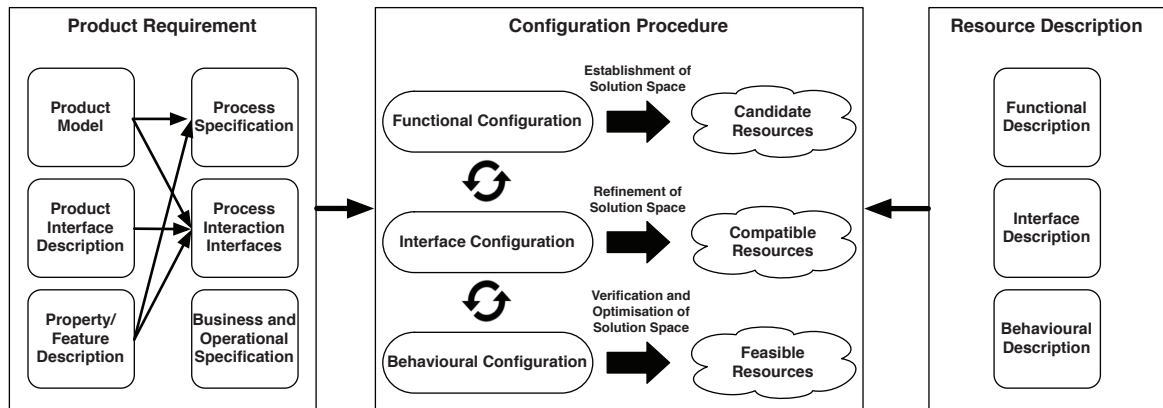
Product Requirement

Product Model

Product Interface Description

Property/ Feature Description

Process Specification

Process Interaction Interfaces

Business and Operational Specification

Configuration Procedure

Establishment of Solution Space

Functional Configuration

Candidate Resources

Refinement of Solution Space

Interface Configuration

Compatible Resources

Verification and Optimisation of Solution Space

Behavioural Configuration

Feasible Resources

Resource Description

Functional Description

Interface Description

Behavioural Description